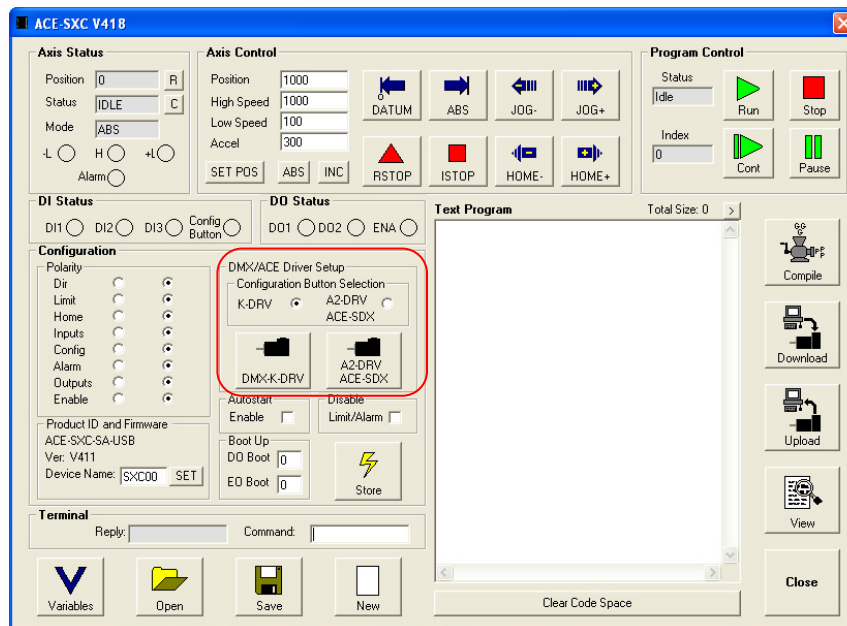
ACE-SXC V418

Axis Status
Position 0 R
Status IDLE C
Mode ABS
-L H +L
Alarm

Axis Control
Position 1000
High Speed 1000
Low Speed 100
Accel 300
DATUM ABS JOG- JOG+
SET POS ABS INC
RSTOP ISTOP HOME- HOME+

Program Control
Status Idle
Run Stop
Index 0
Cont Pause

DI Status
DI1 DI2 DI3 Config Button

DO Status
DO1 DO2 ENA

Text Program
Total Size: 0 >

Compile
Download
Upload
View

Configuration
Polarity
Dir
Limit
Home
Inputs
Config
Alarm
Outputs
Enable

DMX/ACE Driver Setup
Configuration Button Selection
K-DRV A2-DRV ACE-SDX
DMX-K-DRV A2-DRV ACE-SDX

Autostart
Enable
Disable
Limit/Alarm

Product ID and Firmware
ACE-SXC-SA-USB
Ver: V411
Device Name: SXC00 SET

Boot Up
DO Boot 0
EO Boot 0
Store

Terminal
Reply: Command:

Variables Open Save New
Clear Code Space
Close